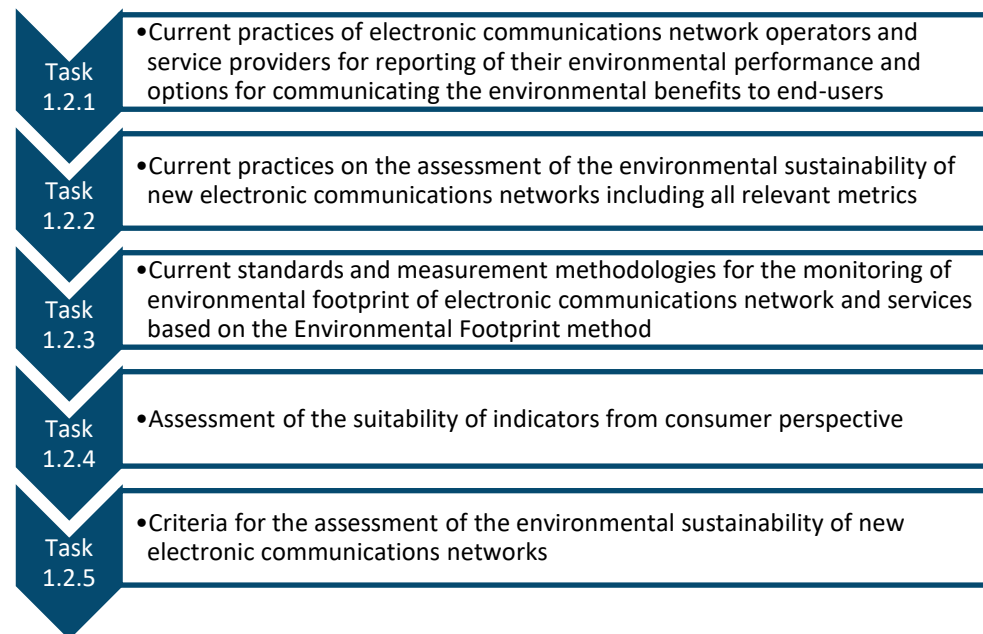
Task 1.2.1

•Current practices of electronic communications network operators and service providers for reporting of their environmental performance and options for communicating the environmental benefits to end-users

Task 1.2.2

•Current practices on the assessment of the environmental sustainability of new electronic communications networks including all relevant metrics

Task 1.2.3

•Current standards and measurement methodologies for the monitoring of environmental footprint of electronic communications network and services based on the Environmental Footprint method

Task 1.2.4

•Assessment of the suitability of indicators from consumer perspective

Task 1.2.5

•Criteria for the assessment of the environmental sustainability of new electronic communications networks